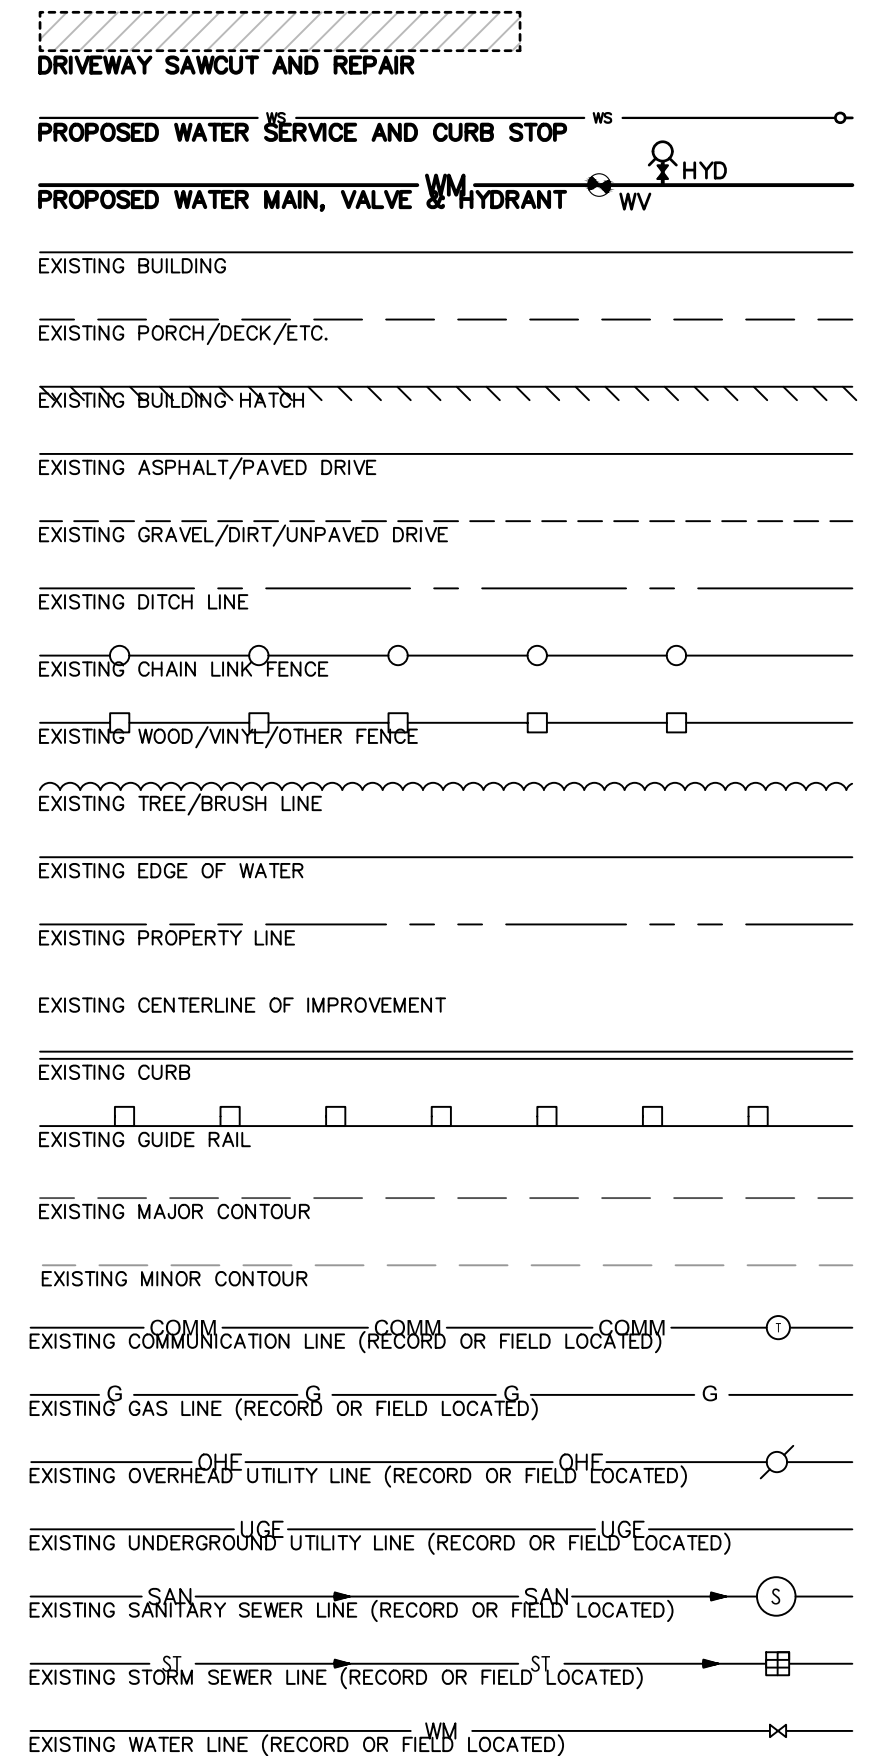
DRIVEWAY SAWCUT AND REPAIR

PROPOSED WATER SERVICE AND CURB STOP WS WS

PROPOSED WATER MAIN, VALVE & HYDRANT WM HYD WV

EXISTING BUILDING

EXISTING PORCH/DECK/ETC.

EXISTING BUILDING HATCH

EXISTING ASPHALT/PAVED DRIVE

EXISTING GRAVEL/DIRT/UNPAVED DRIVE

EXISTING DITCH LINE

EXISTING CHAIN LINK FENCE

EXISTING WOOD/VINYL/OTHER FENCE

EXISTING TREE/BRUSH LINE

EXISTING EDGE OF WATER

EXISTING PROPERTY LINE

EXISTING CENTERLINE OF IMPROVEMENT

EXISTING CURB

EXISTING GUIDE RAIL

EXISTING MAJOR CONTOUR

EXISTING MINOR CONTOUR

COMM COMM COMM T
EXISTING COMMUNICATION LINE (RECORD OR FIELD LOCATED)

G G G G
EXISTING GAS LINE (RECORD OR FIELD LOCATED)

OHE OHE
EXISTING OVERHEAD UTILITY LINE (RECORD OR FIELD LOCATED)

UGE UGE
EXISTING UNDERGROUND UTILITY LINE (RECORD OR FIELD LOCATED)

SAN SAN S
EXISTING SANITARY SEWER LINE (RECORD OR FIELD LOCATED)

ST ST
EXISTING STORM SEWER LINE (RECORD OR FIELD LOCATED)

WM
EXISTING WATER LINE (RECORD OR FIELD LOCATED)